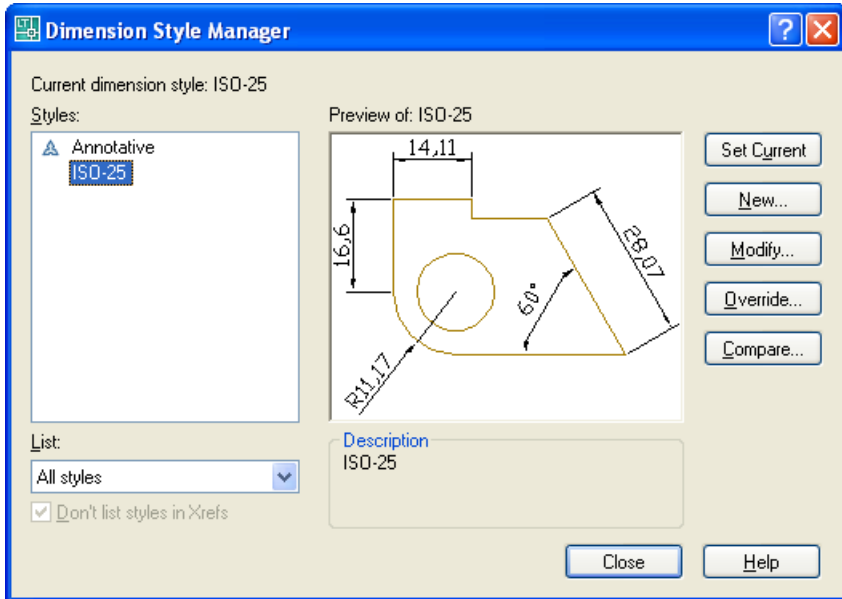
Dimension Style Manager

Current dimension style: ISO-25

Styles:

Annotative
ISO-25

Preview of: ISO-25

14,11
16,6
28,07
60°
R11,17

Set Current
New...
Modify...
Override...
Compare...

List:
All styles

Don't list styles in Xrefs

Description
ISO-25

Close
Help